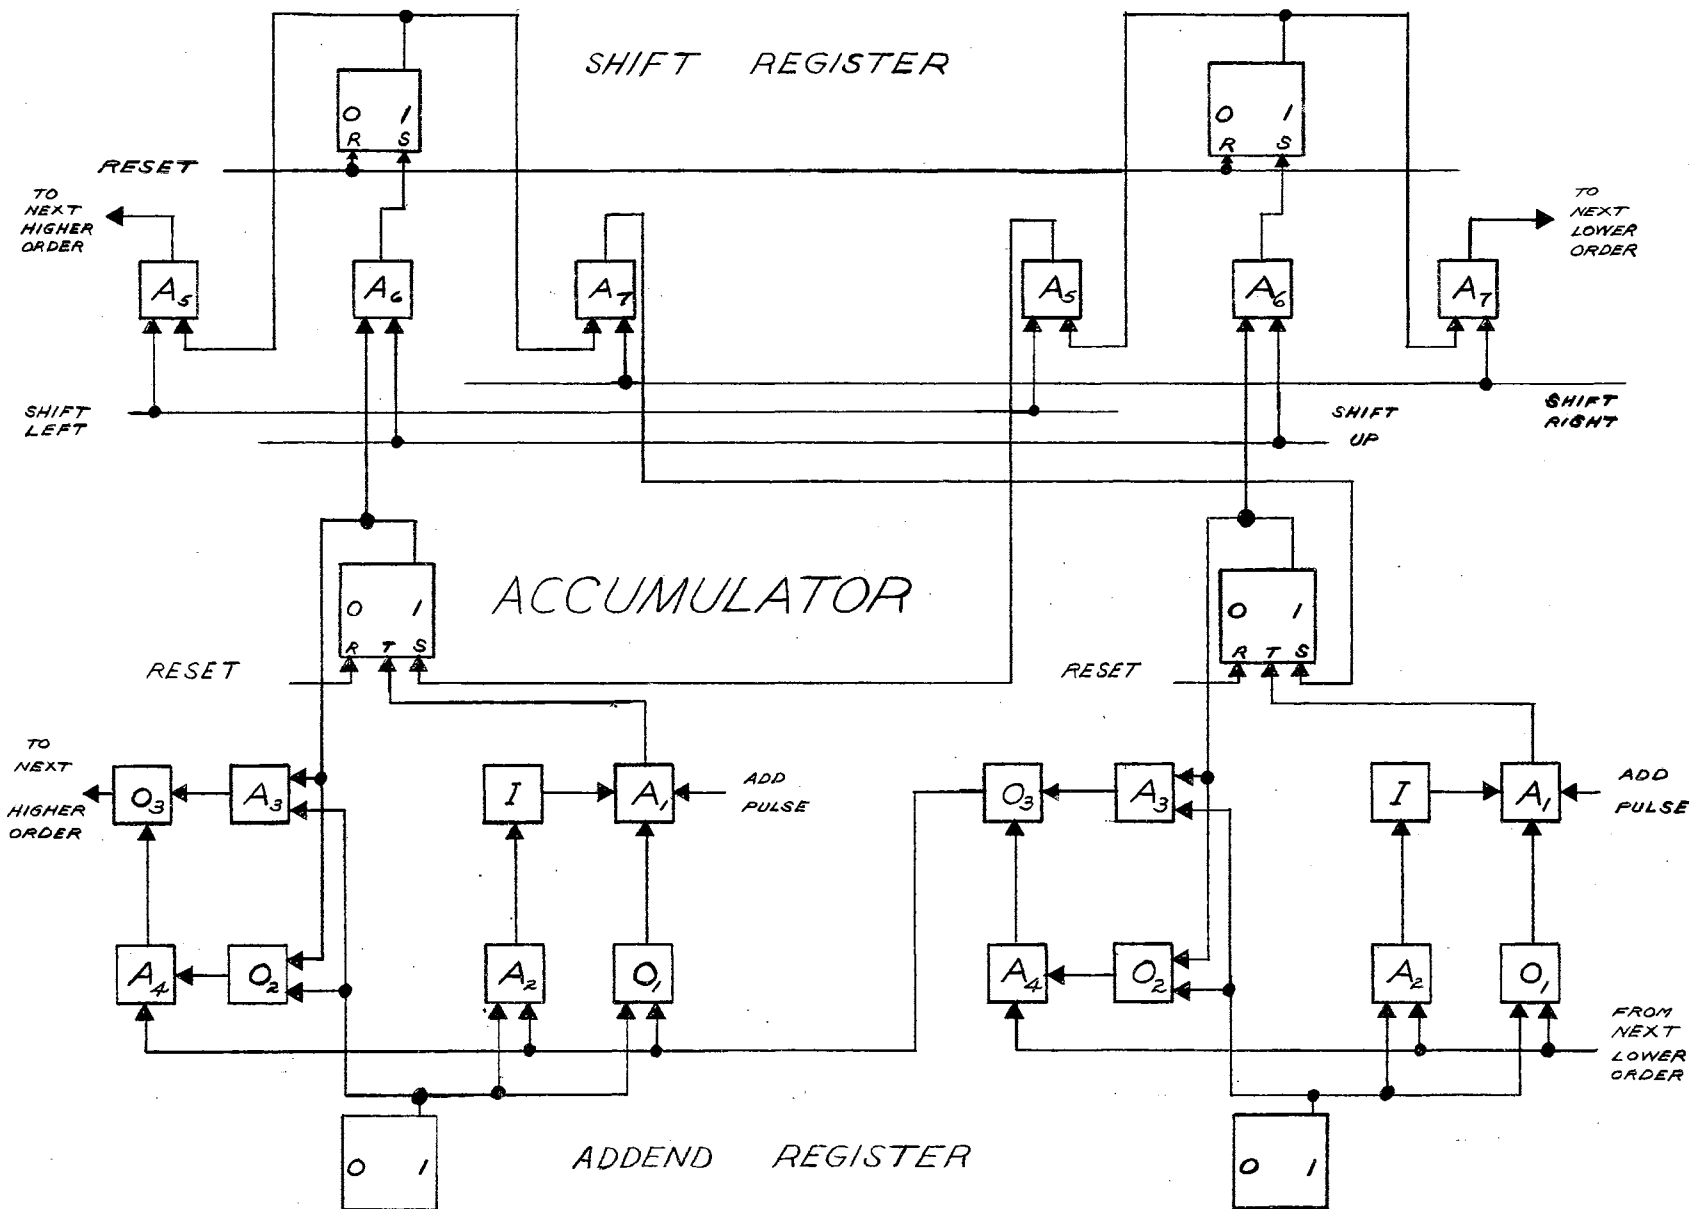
SHIFT REGISTER

0 1
R S

0 1
R S

RESET

TO NEXT HIGHER ORDER

TO NEXT LOWER ORDER

$A_5$ $A_6$ $A_7$ $A_5$ $A_6$ $A_7$

SHIFT LEFT

SHIFT UP

SHIFT RIGHT

ACCUMULATOR

0 1
R T S

0 1
R T S

RESET

RESET

TO NEXT HIGHER ORDER

$O_3$ $A_3$ I $A_1$ ADD PULSE

$O_3$ $A_3$ I $A_1$ ADD PULSE

$A_4$ $O_2$ $A_2$ $O_1$

$A_4$ $O_2$ $A_2$ $O_1$

FROM NEXT LOWER ORDER

0 1

ADDEND REGISTER

0 1